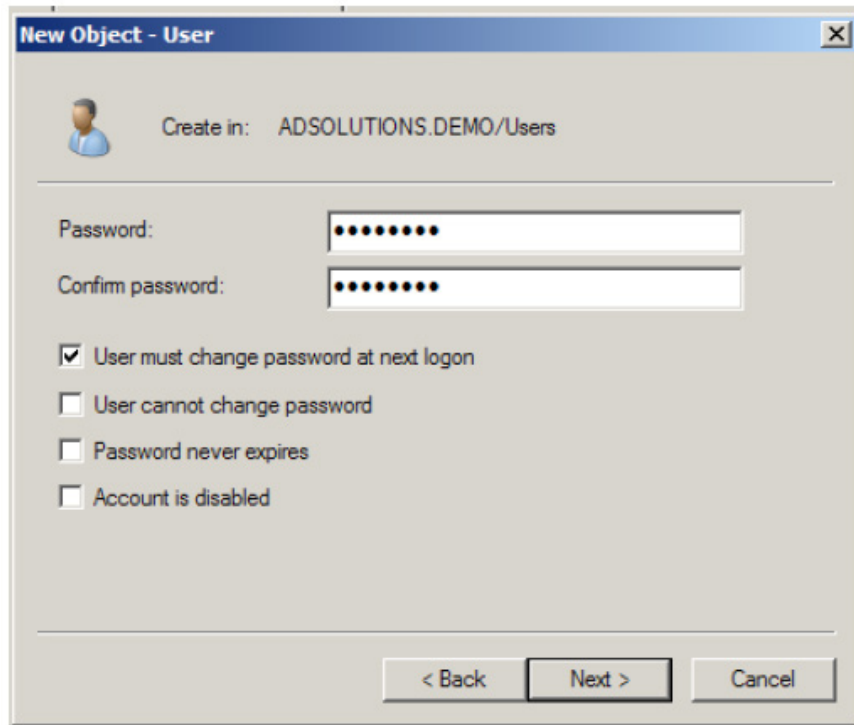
New Object - User

Create in: ADSOLUTIONS.DEMO/Users

Password: ••••••••

Confirm password: ••••••••

☑ User must change password at next logon

☐ User cannot change password

☐ Password never expires

☐ Account is disabled

< Back Next > Cancel